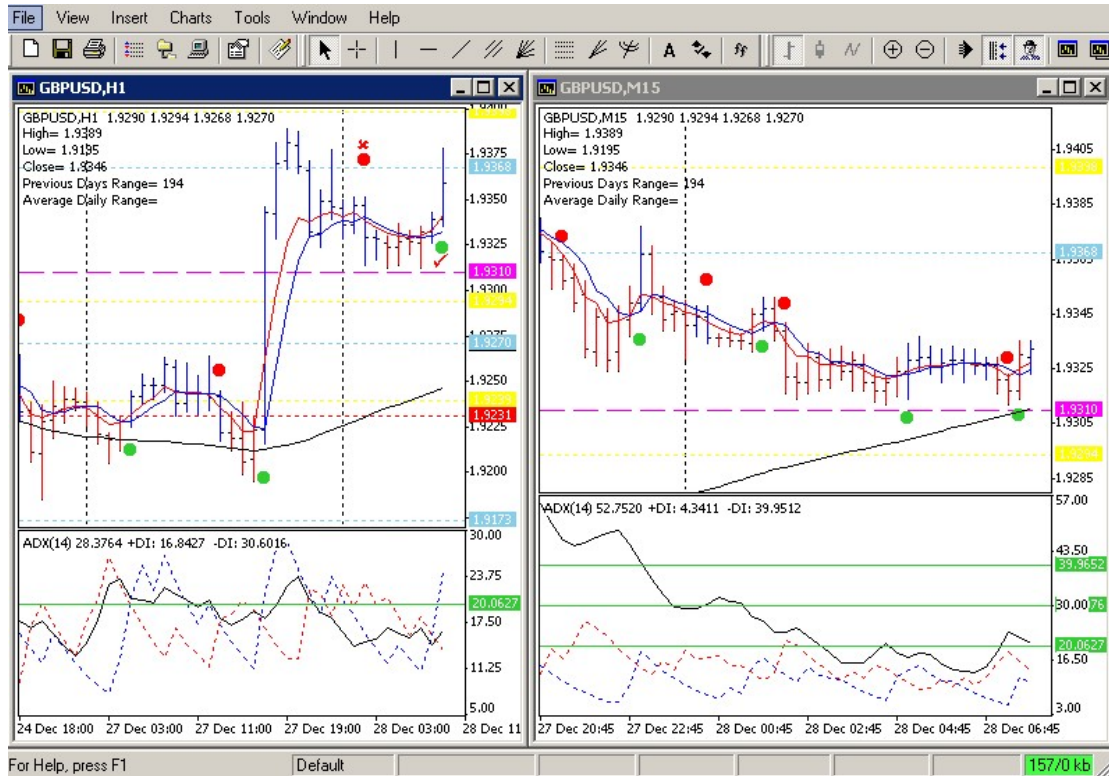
File View Insert Charts Tools Window Help

GBPUSD,H1

GBPUSD,H1 1.9290 1.9294 1.9268 1.9270
High= 1.9389
Low= 1.9135
Close= 1.9346
Previous Days Range= 194
Average Daily Range=

1.9375
1.9368
1.9350
1.9325
1.9310
1.9300
1.9294
1.9275
1.9270
1.9250
1.9239
1.9231
1.9225
1.9200
1.9173

ADX(14) 28.3764 +DI: 16.8427 -DI: 30.6016

30.00
23.75
20.0627
17.50
11.25
5.00

24 Dec 18:00 27 Dec 03:00 27 Dec 11:00 27 Dec 19:00 28 Dec 03:00 28 Dec 11

GBPUSD,M15

GBPUSD,M15 1.9290 1.9294 1.9268 1.9270
High= 1.9389
Low= 1.9195
Close= 1.9346
Previous Days Range= 194
Average Daily Range=

1.9405
1.9396
1.9385
1.9368
1.9365
1.9345
1.9325
1.9310
1.9305
1.9294
1.9285

ADX(14) 52.7520 +DI: 4.3411 -DI: 39.9512

57.00
43.50
39.9652
30.00
76
20.0627
16.50
3.00

27 Dec 20:45 27 Dec 22:45 28 Dec 00:45 28 Dec 02:45 28 Dec 04:45 28 Dec 06:45

For Help, press F1 Default 157/0 kb